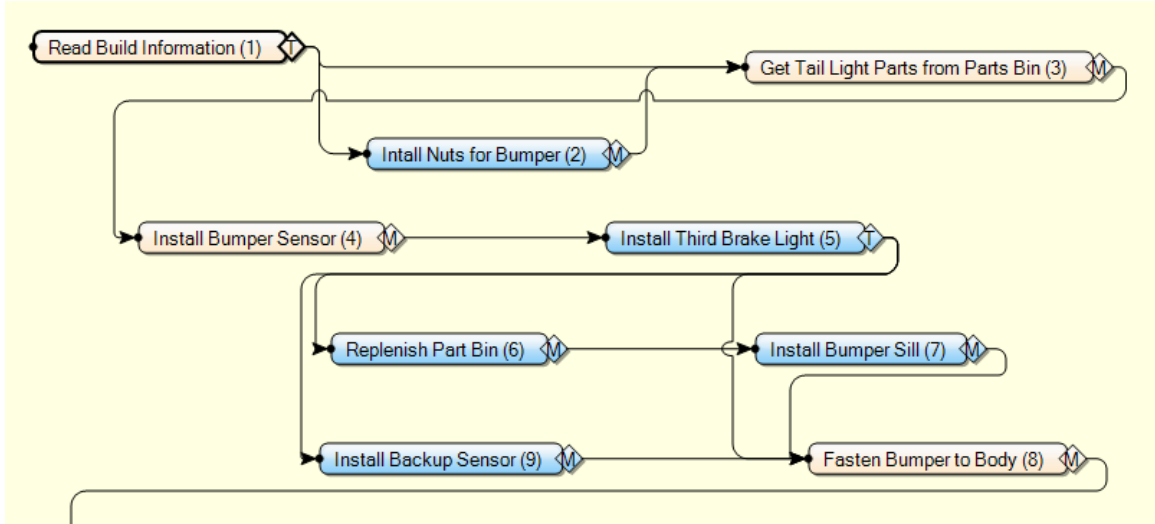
Read Build Information (1) T

Get Tail Light Parts from Parts Bin (3) M

Intall Nuts for Bumper (2) M

Install Bumper Sensor (4) M

Install Third Brake Light (5) T

Replenish Part Bin (6) M

Install Bumper Sill (7) M

Install Backup Sensor (9) M

Fasten Bumper to Body (8) M